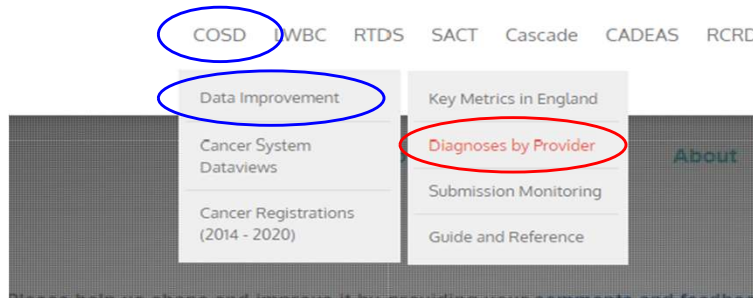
COSD LWBC RTDS SACT Cascade CADEAS RCRD

Data Improvement

Cancer System Dataviews

Cancer Registrations (2014 - 2020)

Key Metrics in England

Diagnoses by Provider

Submission Monitoring

Guide and Reference

About

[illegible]